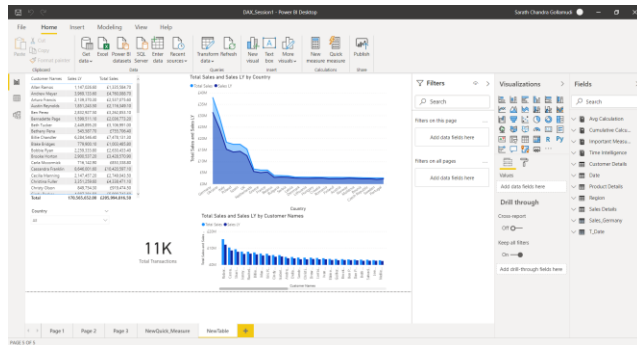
DAX_Session1 - Power BI Desktop

Sarath Chandra Gollamudi

File Home Insert Modeling View Help

Cut
Copy
Format painter
Paste
Clipboard

Get data
Excel
Power BI datasets
SQL Server
Enter data
Recent sources
Data

Transform data
Refresh
Queries

New visual
Text box
More visuals
Insert

New measure
Quick measure
Calculations

Publish
Share

| Customer Names | Sales LY | Total Sales |
|---|---|---|
| Allen Ramos | 1,147,539.60 | £1,333,564.75 |
| Andrew Meyer | 2,668,153.80 | £4,700,000.70 |
| Antwin Francis | 2,138,370.00 | £2,507,570.00 |
| Austin Reynolds | 1,831,230.00 | £2,116,589.00 |
| Ben Perez | 2,632,627.00 | £3,282,893.70 |
| Bernadette Hage | 1,596,311.40 | £2,026,773.00 |
| Beth Fisher | 1,428,895.20 | £1,709,991.90 |
| Bethany Nims | 343,387.70 | £793,709.40 |
| Billie Chandler | 6,284,946.60 | £7,478,131.20 |
| Blaze Bridges | 779,903.10 | £1,503,465.60 |
| Bobbie Ryan | 2,159,233.80 | £2,650,405.60 |
| Brooke Horton | 2,909,237.20 | £3,428,375.60 |
| Carla Morrison | 714,142.80 | £900,339.80 |
| Cassandra Franklin | 8,048,831.80 | £10,433,207.10 |
| Cecilia Manning | 2,147,477.20 | £2,749,043.70 |
| Christina Fuller | 3,315,259.80 | £4,108,471.10 |
| Christy Olsen | 649,754.30 | £978,474.50 |
| Cindy Dixon | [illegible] | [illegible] |
| **Total** | **170,563,653.09** | **£205,984,616.10** |

Country
All

11K
Total Transactions

Total Sales and Sales LY by Country
Total Sales Sales LY
Total Sales and Sales LY
Country

Total Sales and Sales LY by Customer Names
Total Sales Sales LY
Customer Names

Filters
Search
Filters on this page
Add data fields here
Filters on all pages
Add data fields here

Visualizations
Values
Add data fields here
Drill through
Cross-report
Off
Keep all filters
On
Add drill-through fields here

Fields
Search
Avg Calculation
Cumulative Calcu...
Important Measu...
Time Intelligence
Customer Details
Date
Product Details
Region
Sales Details
Sales_Germany
T_Date

Page 1 Page 2 Page 3 NewQuick_Measure NewTable +

PAGE 5 OF 5